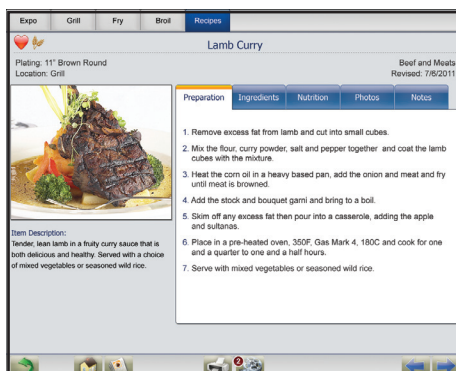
Expo | Grill | Fry | Broil | Recipes

Lamb Curry

Plating: 11" Brown Round
Location: Grill

Beef and Meats
Revised: 7/6/2011

Preparation | Ingredients | Nutrition | Photos | Notes

1. Remove excess fat from lamb and cut into small cubes.

2. Mix the flour, curry powder, salt and pepper together and coat the lamb cubes with the mixture.

3. Heat the corn oil in a heavy based pan, add the onion and meat and fry until meat is browned.

4. Add the stock and bouquet garni and bring to a boil.

5. Skim off any excess fat then pour into a casserole, adding the apple and sultanas.

6. Place in a pre-heated oven, 350F, Gas Mark 4, 180C and cook for one and a quarter to one and a half hours.

7. Serve with mixed vegetables or seasoned wild rice.

Item Description:
Tender, lean lamb in a fruity curry sauce that is both delicious and healthy. Served with a choice of mixed vegetables or seasoned wild rice.

2